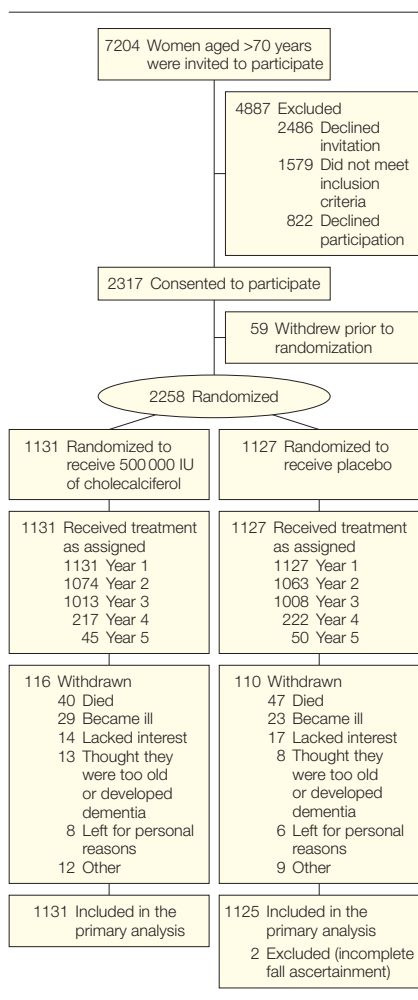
7204 Women aged >70 years were invited to participate

4887 Excluded
2486 Declined invitation
1579 Did not meet inclusion criteria
822 Declined participation

2317 Consented to participate

59 Withdrew prior to randomization

2258 Randomized

1131 Randomized to receive 500 000 IU of cholecalciferol

1131 Received treatment as assigned
1131 Year 1
1074 Year 2
1013 Year 3
217 Year 4
45 Year 5

116 Withdrawn
40 Died
29 Became ill
14 Lacked interest
13 Thought they were too old or developed dementia
8 Left for personal reasons
12 Other

1131 Included in the primary analysis

1127 Randomized to receive placebo

1127 Received treatment as assigned
1127 Year 1
1063 Year 2
1008 Year 3
222 Year 4
50 Year 5

110 Withdrawn
47 Died
23 Became ill
17 Lacked interest
8 Thought they were too old or developed dementia
6 Left for personal reasons
9 Other

1125 Included in the primary analysis
2 Excluded (incomplete fall ascertainment)